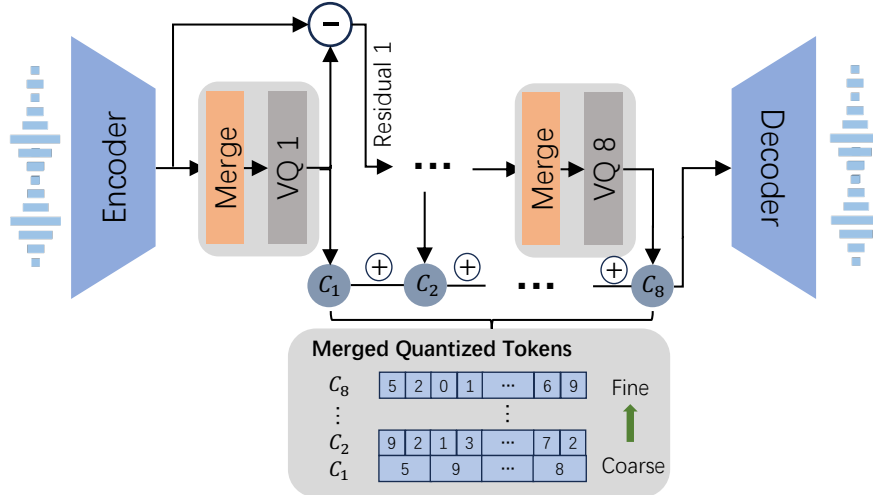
Encoder

Merge

VQ 1

Residual 1

$-$

...

Merge

VQ 8

Decoder

$C_1$ $\oplus$ $C_2$ $\oplus$ ... $\oplus$ $C_8$

Merged Quantized Tokens

| | | | | | | | |
|---|---|---|---|---|---|---|---|
| $C_8$ | 5 | 2 | 0 | 1 | ··· | 6 | 9 |
| ⋮ | | | | ⋮ | | | |
| $C_2$ | 9 | 2 | 1 | 3 | ··· | 7 | 2 |
| $C_1$ | 5 | | 9 | | ··· | 8 | |

Fine

Coarse